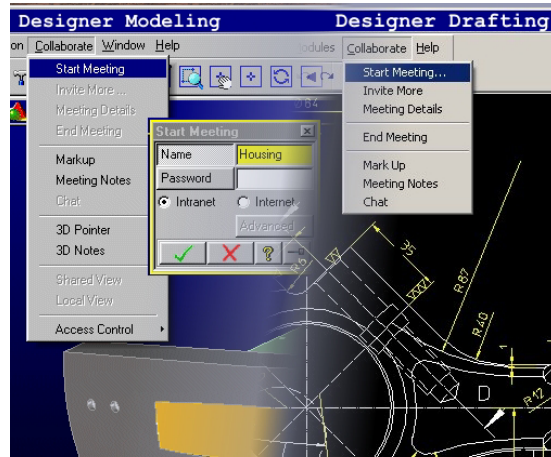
Designer Modeling

Designer Drafting

on Collaborate Window Help

odules Collaborate Help

Start Meeting
Invite More...
Meeting Details
End Meeting
Markup
Meeting Notes
Chat
3D Pointer
3D Notes
Shared View
Local View
Access Control

Start Meeting
Name Housing
Password
Intranet Internet
Advanced

Start Meeting...
Invite More
Meeting Details
End Meeting
Mark Up
Meeting Notes
Chat

R87
R40
D